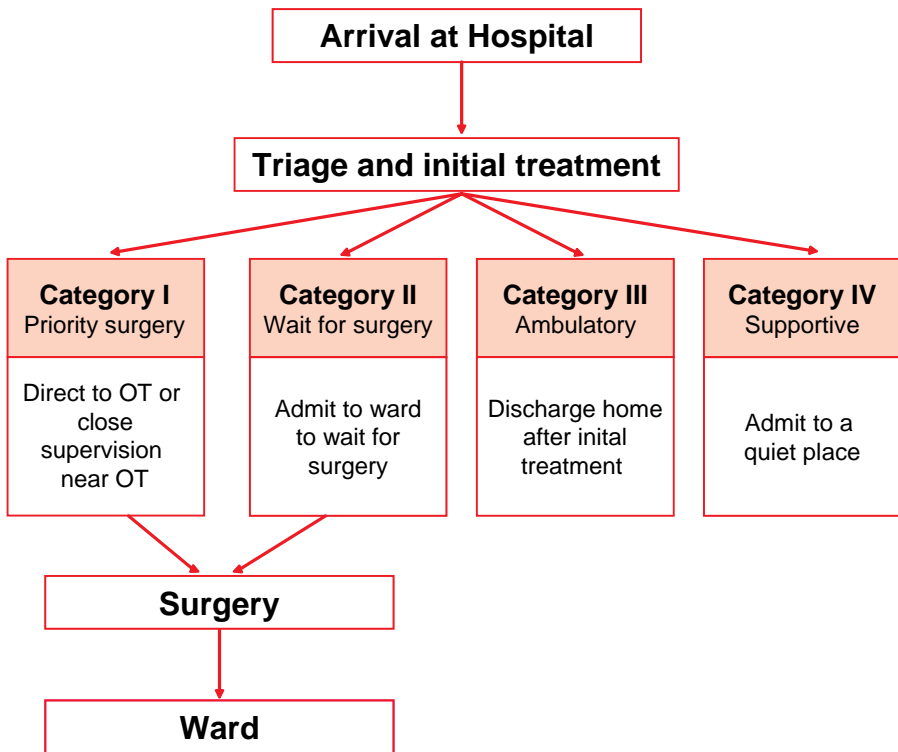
Arrival at Hospital

Triage and initial treatment

Category I
Priority surgery

Direct to OT or close supervision near OT

Category II
Wait for surgery

Admit to ward to wait for surgery

Category III
Ambulatory

Discharge home after inital treatment

Category IV
Supportive

Admit to a quiet place

Surgery

Ward